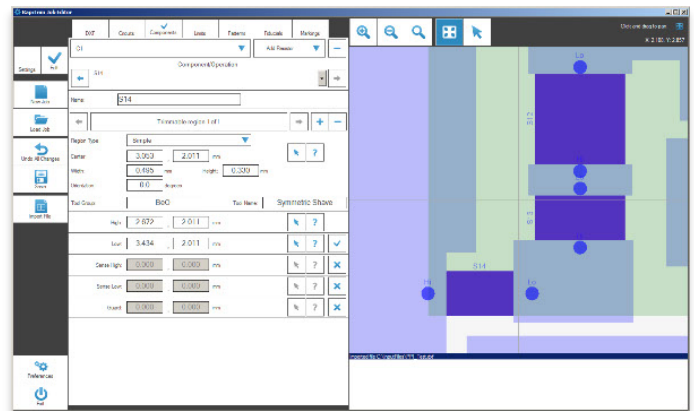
Reporter Job Editor

Settings | Edit

Save Job

Load Job

Undo All Changes

Save

Import File

Preferences

Exit

BAT | Circuits | Components | Loads | Patterns | Fiducials | Markings

C1 | Add Resistor | −

Component/Operation

S14

Name S14

Trimmable region 1 of 1

Region Type Simple

Center 3.053 2.011 mm

Width 0.465 mm Height 0.330 mm

Orientation 0.0 degrees

Tool Group BoG Tool Name Symmetric Shave

High 2.672 2.011 mm

Low 3.434 2.011 mm

Sense High 0.000 0.000 mm

Sense Low 0.000 0.000 mm

Guard 0.000 0.000 mm

Unit: mm | Dept: none

X: 2.180, Y: 2.857

Lo

S12

S13

S14

Hi

Lo

Lo

Imported file C:\InputFiles\TFL_Test.pd